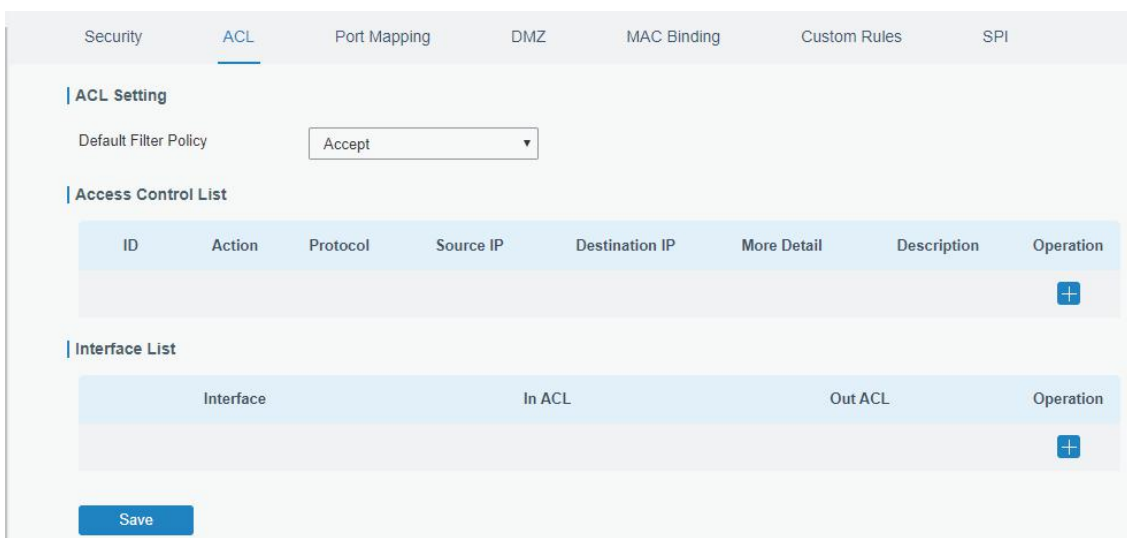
Security ACL Port Mapping DMZ MAC Binding Custom Rules SPI

ACL Setting

Default Filter Policy Accept

Access Control List

| ID | Action | Protocol | Source IP | Destination IP | More Detail | Description | Operation |
|---|---|---|---|---|---|---|---|
| | | | | | | | + |

Interface List

| Interface | In ACL | Out ACL | Operation |
|---|---|---|---|
| | | | + |

Save